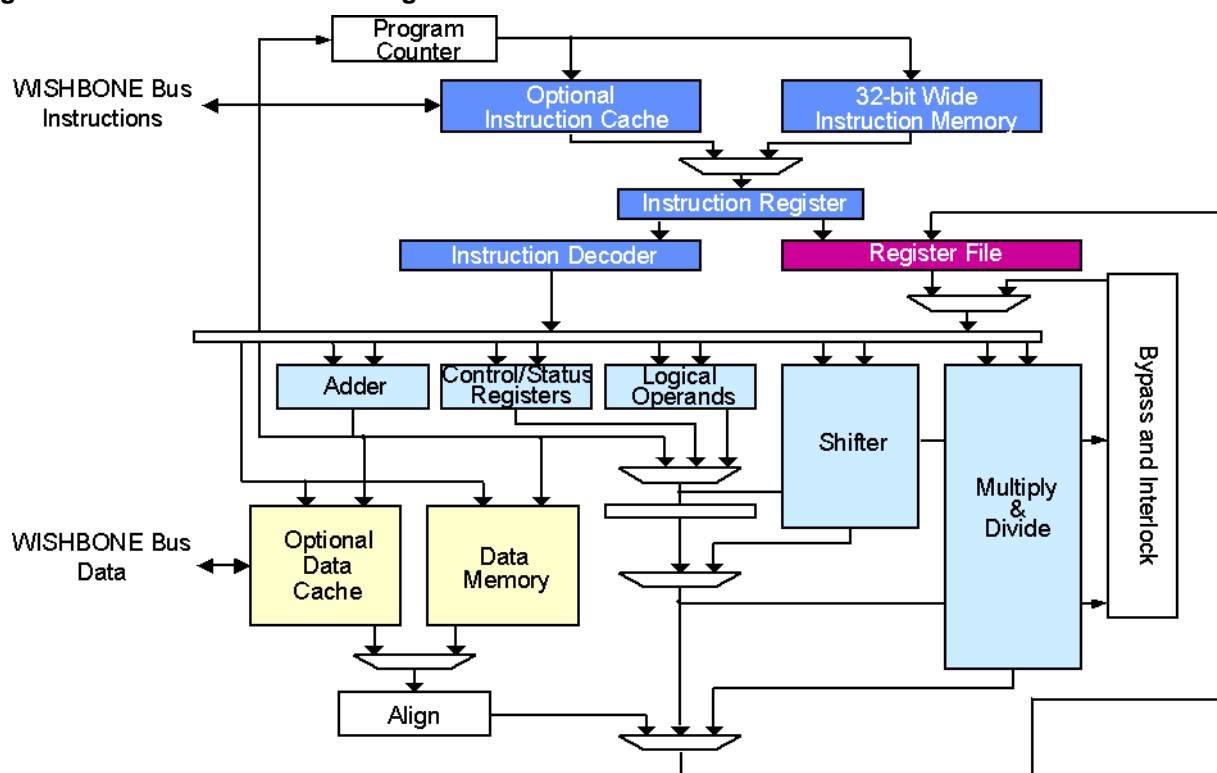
Program Counter

WISHBONE Bus Instructions

Optional Instruction Cache

32-bit Wide Instruction Memory

Instruction Register

Instruction Decoder

Register File

Adder

Control/Status Registers

Logical Operands

Shifter

Multiply & Divide

Bypass and Interlock

WISHBONE Bus Data

Optional Data Cache

Data Memory

Align